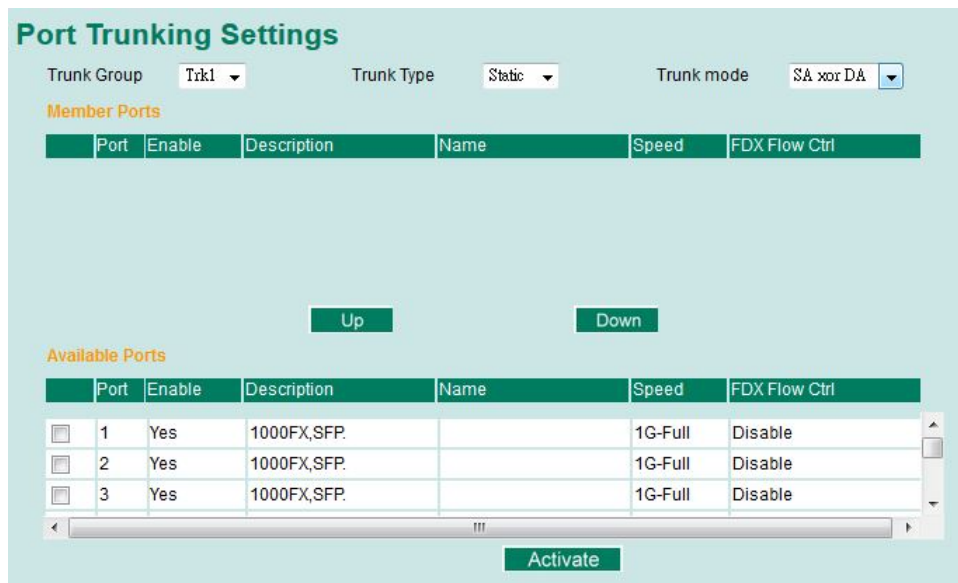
Port Trunking Settings

Trunk Group Trk1

Trunk Type Static

Trunk mode SA xor DA

Member Ports

| | Port | Enable | Description | Name | Speed | FDX Flow Ctrl |
|---|---|---|---|---|---|---|

Up

Down

Available Ports

| | Port | Enable | Description | Name | Speed | FDX Flow Ctrl |
|---|---|---|---|---|---|---|
| | 1 | Yes | 1000FX,SFP. | | 1G-Full | Disable |
| | 2 | Yes | 1000FX,SFP. | | 1G-Full | Disable |
| | 3 | Yes | 1000FX,SFP. | | 1G-Full | Disable |

Activate